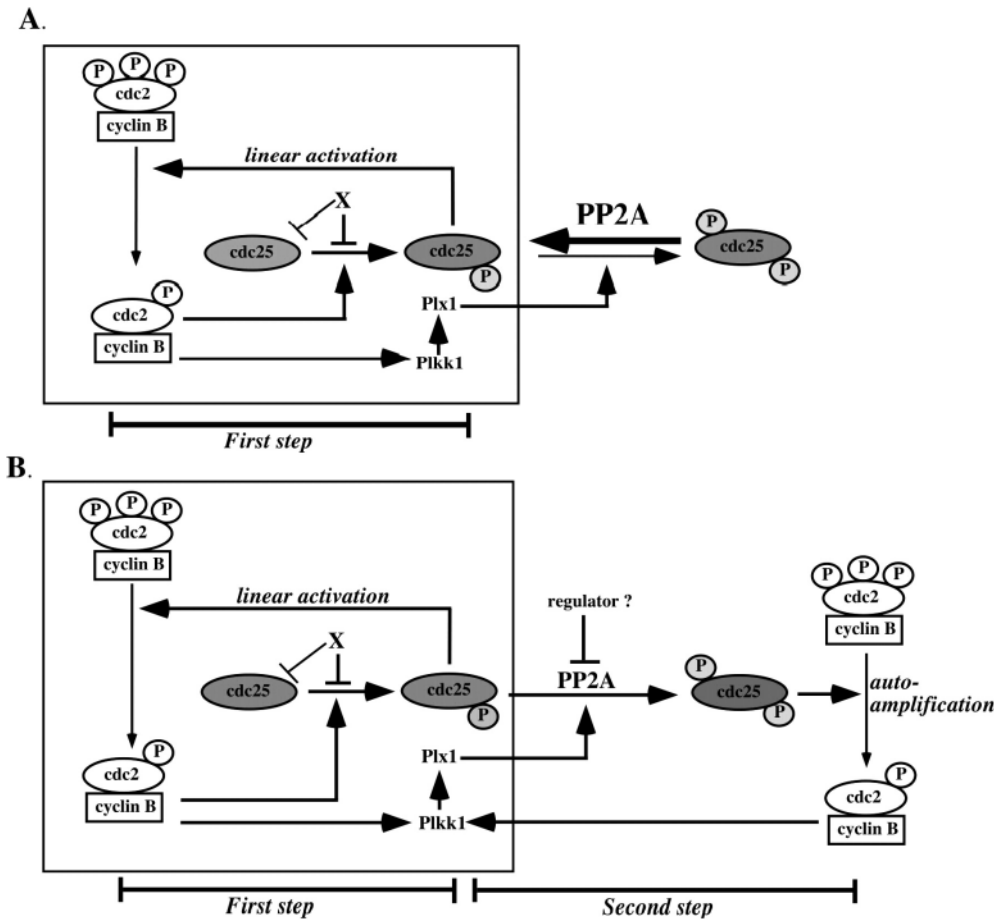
A.

P P P
cdc2
cyclin B

linear activation

X

cdc25

cdc25
P

PP2A

P
cdc25
P

P
cdc2
cyclin B

Plx1

Plkk1

First step

B.

P P P
cdc2
cyclin B

linear activation

X

cdc25

cdc25
P

regulator ?

PP2A

P
cdc25
P

P P P
cdc2
cyclin B

auto-amplification

P
cdc2
cyclin B

Plx1

Plkk1

P
cdc2
cyclin B

First step

Second step